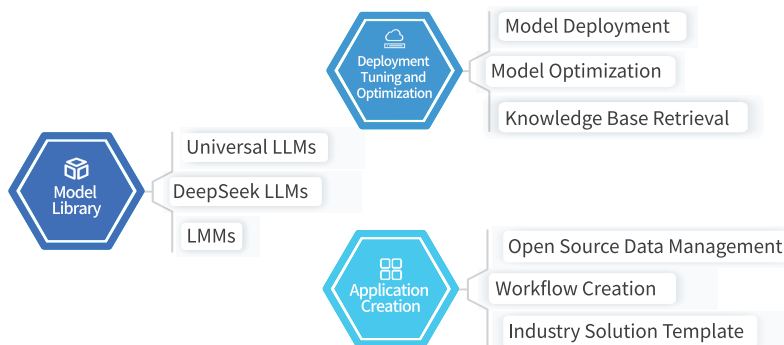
Deployment Tuning and Optimization

Model Deployment

Model Optimization

Knowledge Base Retrieval

Model Library

Universal LLMs

DeepSeek LLMs

LMMs

Application Creation

Open Source Data Management

Workflow Creation

Industry Solution Template